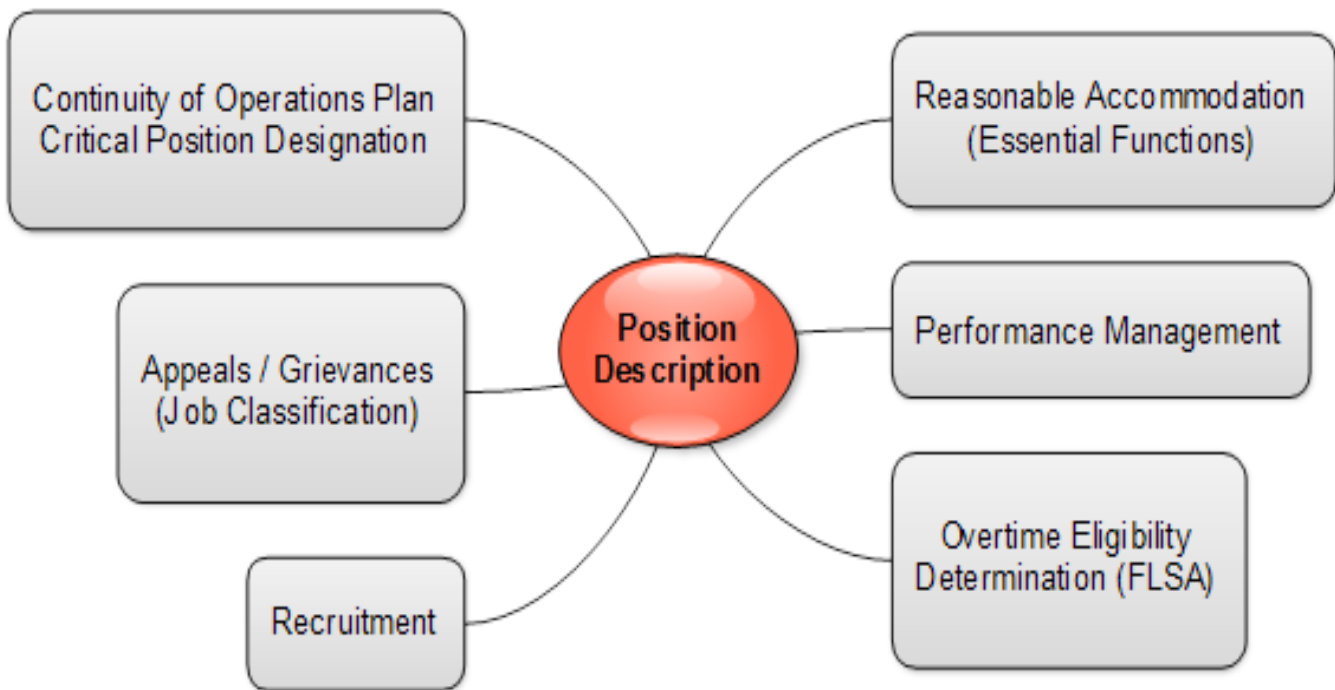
Continuity of Operations Plan Critical Position Designation

Reasonable Accommodation (Essential Functions)

Position Description

Appeals / Grievances (Job Classification)

Performance Management

Recruitment

Overtime Eligibility Determination (FLSA)